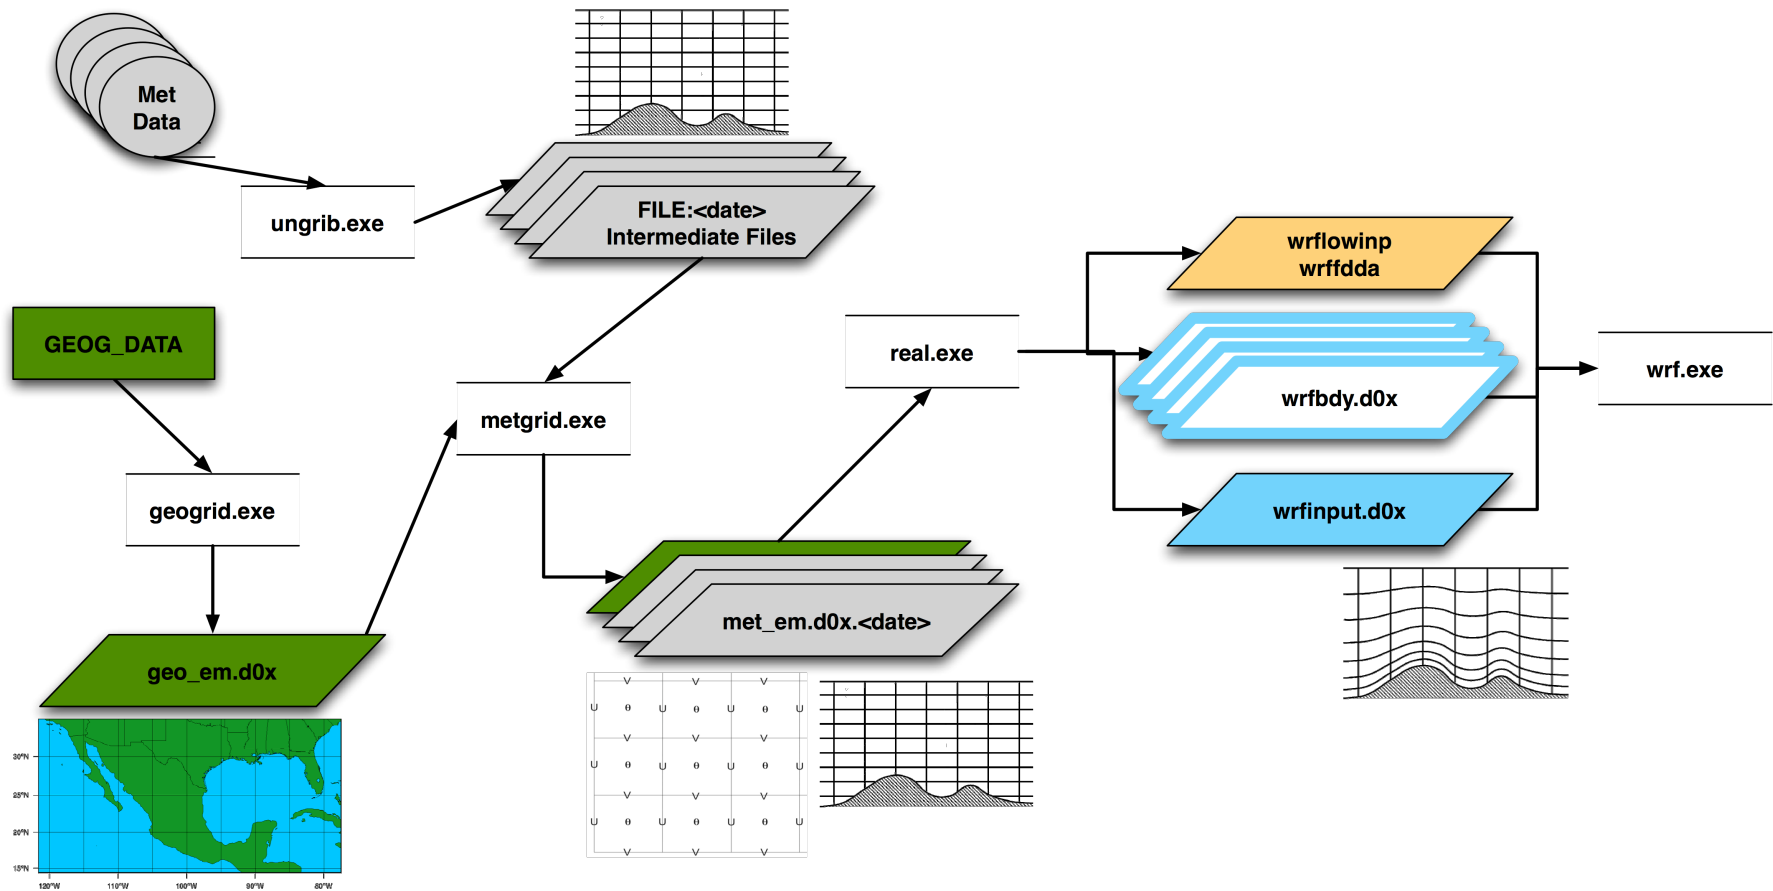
Met Data

ungrib.exe

FILE:<date>
Intermediate Files

GEOG_DATA

geogrid.exe

geo_em.d0x

metgrid.exe

met_em.d0x.<date>

real.exe

wrflowinp
wrffdda

wrfbdy.d0x

wrfinput.d0x

wrf.exe

30°N
25°N
20°N
15°N
120°W
110°W
100°W
90°W
80°W

V V V
U θ U θ U θ U
V V V
U θ U θ U θ U
V V V
U θ U θ U θ U
V V V